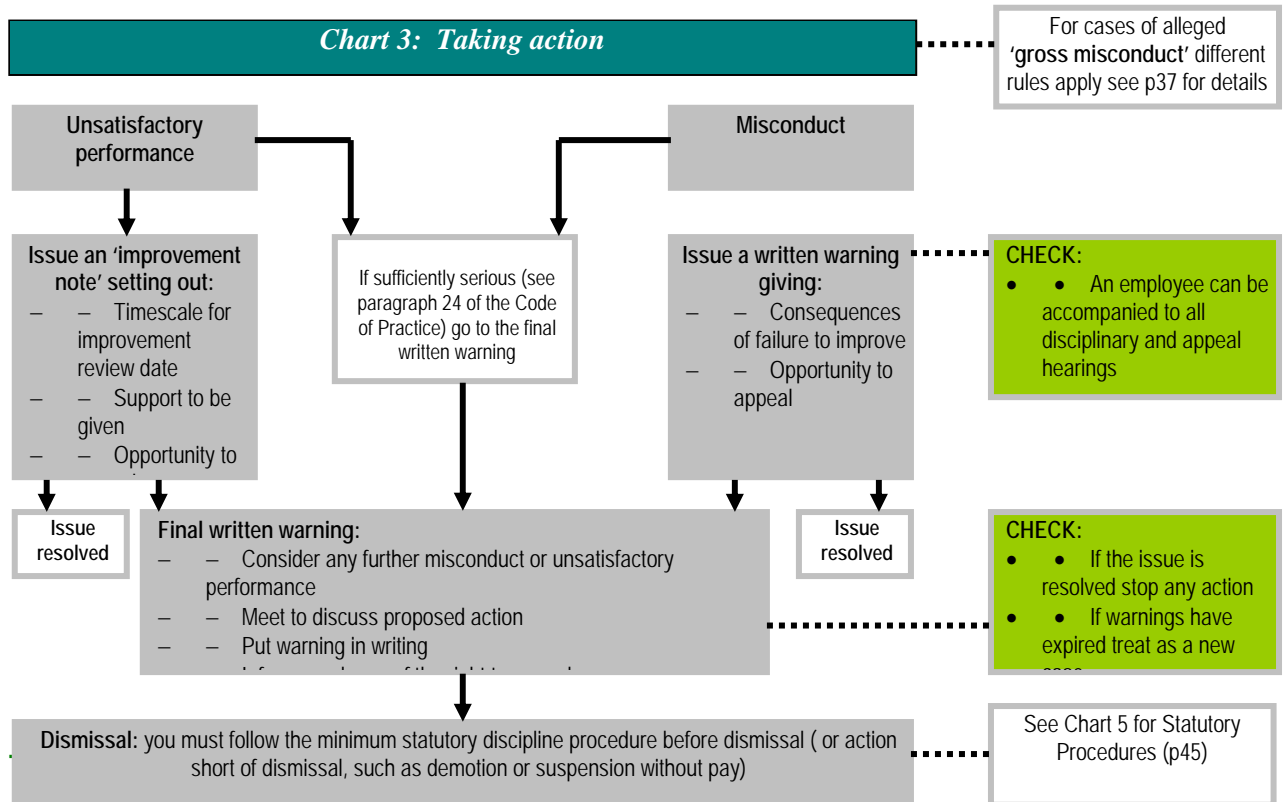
Chart 3: Taking action

For cases of alleged 'gross misconduct' different rules apply see p37 for details

Unsatisfactory performance

Misconduct

Issue an 'improvement note' setting out:
– – Timescale for improvement review date
– – Support to be given
– – Opportunity to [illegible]

If sufficiently serious (see paragraph 24 of the Code of Practice) go to the final written warning

Issue a written warning giving:
– – Consequences of failure to improve
– – Opportunity to appeal

CHECK:
• • An employee can be accompanied to all disciplinary and appeal hearings

Issue resolved

Final written warning:
– – Consider any further misconduct or unsatisfactory performance
– – Meet to discuss proposed action
– – Put warning in writing
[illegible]

Issue resolved

CHECK:
• • If the issue is resolved stop any action
• • If warnings have expired treat as a new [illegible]

Dismissal: you must follow the minimum statutory discipline procedure before dismissal ( or action short of dismissal, such as demotion or suspension without pay)

See Chart 5 for Statutory Procedures (p45)